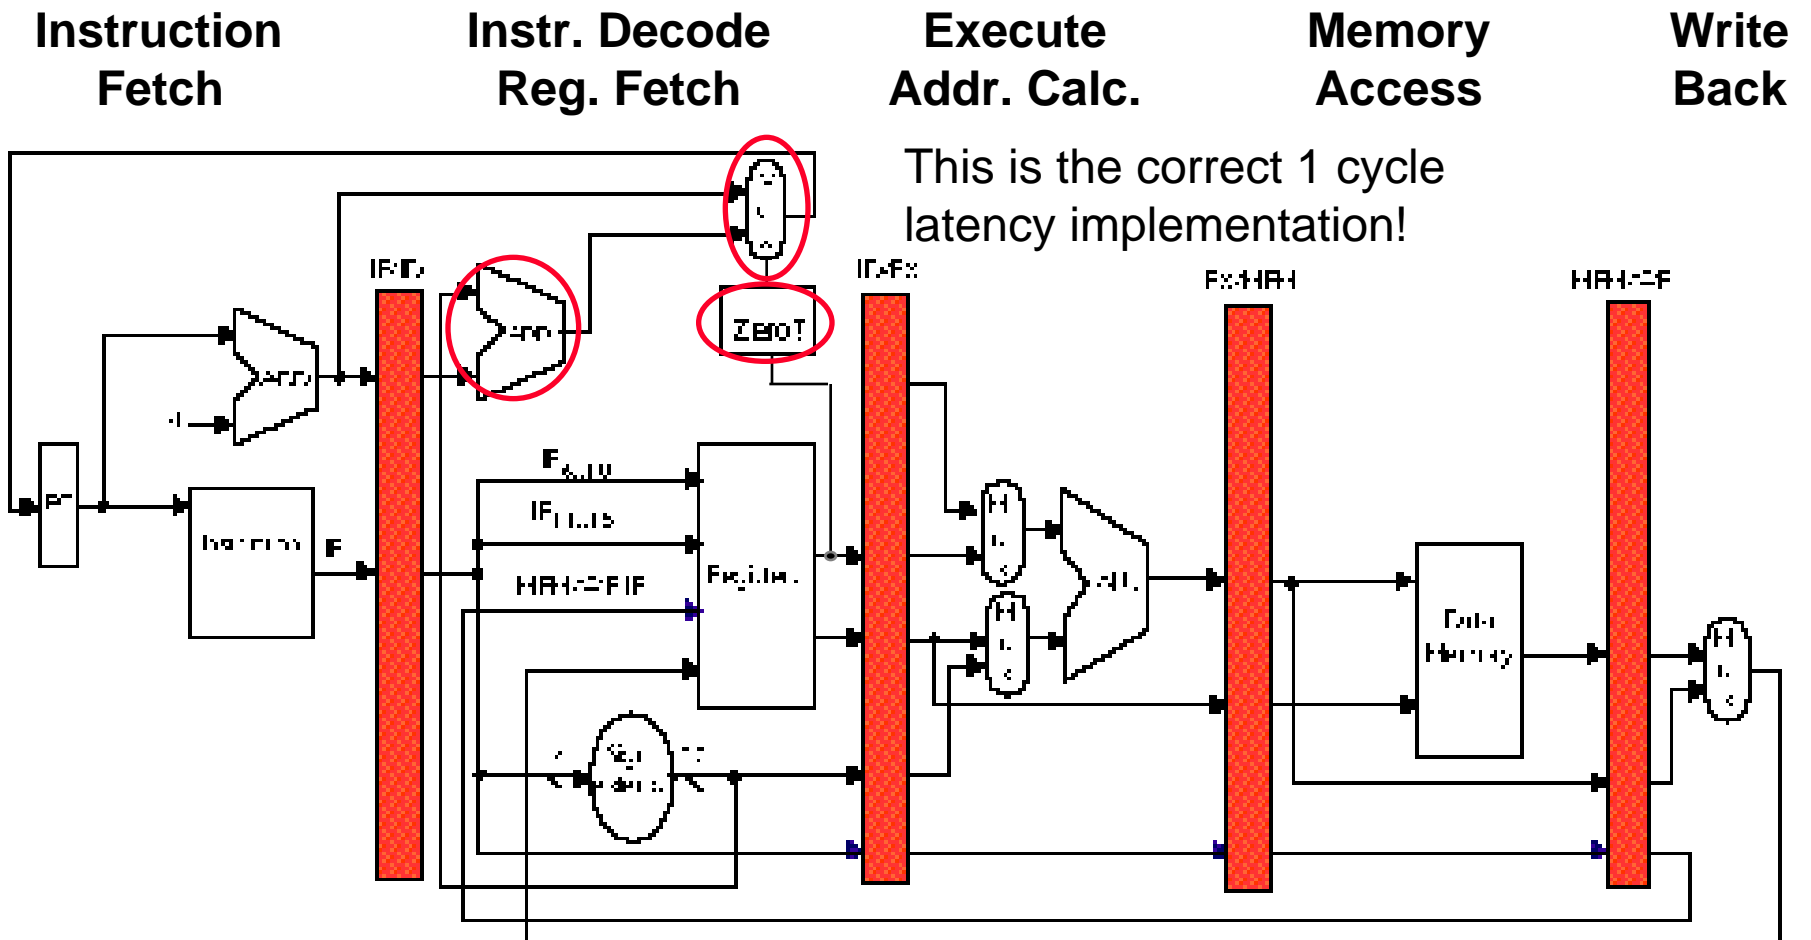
Instruction Fetch

Instr. Decode Reg. Fetch

Execute Addr. Calc.

Memory Access

Write Back

This is the correct 1 cycle latency implementation!

IF/ID

ID/EX

EX/MEM

MEM/WB

Zero?

Add

Add

4

PC

Instruction

IR

$IR_{6..10}$

$IR_{11..15}$

MEM/WB.IR

Registers

Sign extend

ALU

Data Memory

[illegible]